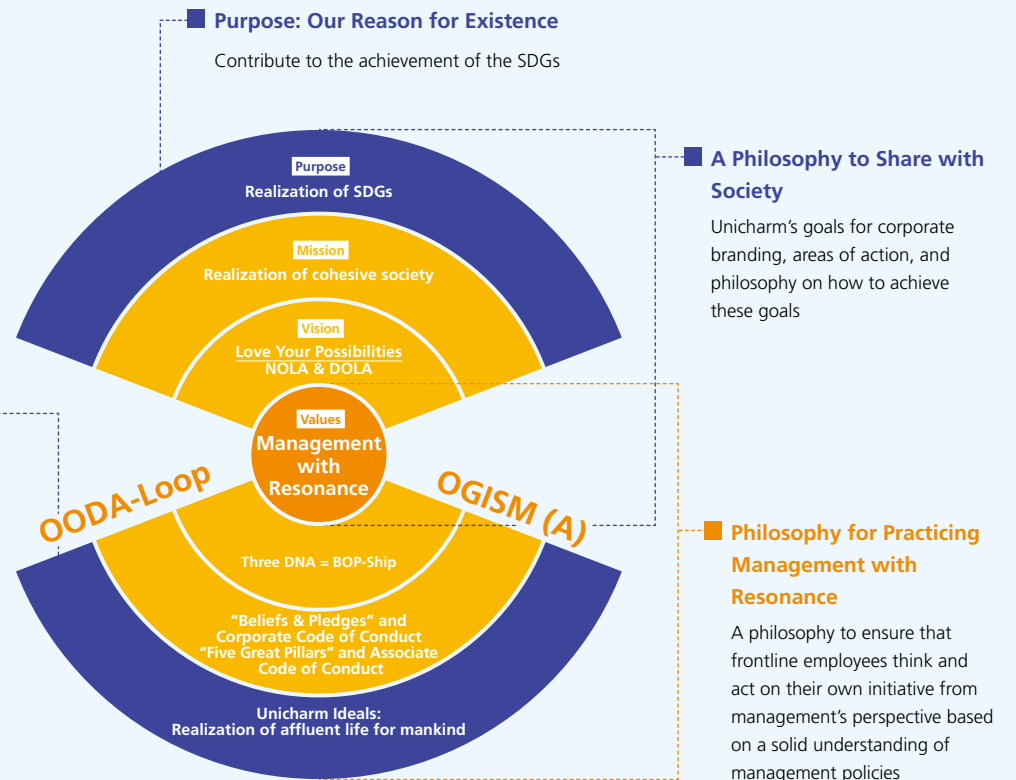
Purpose: Our Reason for Existence

Contribute to the achievement of the SDGs

A Philosophy to Share with Society

Unicharm's goals for corporate branding, areas of action, and philosophy on how to achieve these goals

Purpose
Realization of SDGs

Mission
Realization of cohesive society

Vision
Love Your Possibilities
NOLA & DOLA

Values
Management with Resonance

OODA-Loop

OGISM (A)

Three DNA = BOP-Ship

"Beliefs & Pledges" and Corporate Code of Conduct
"Five Great Pillars" and Associate Code of Conduct

Unicharm Ideals:
Realization of affluent life for mankind

Philosophy for Practicing Management with Resonance

A philosophy to ensure that frontline employees think and act on their own initiative from management's perspective based on a solid understanding of management policies